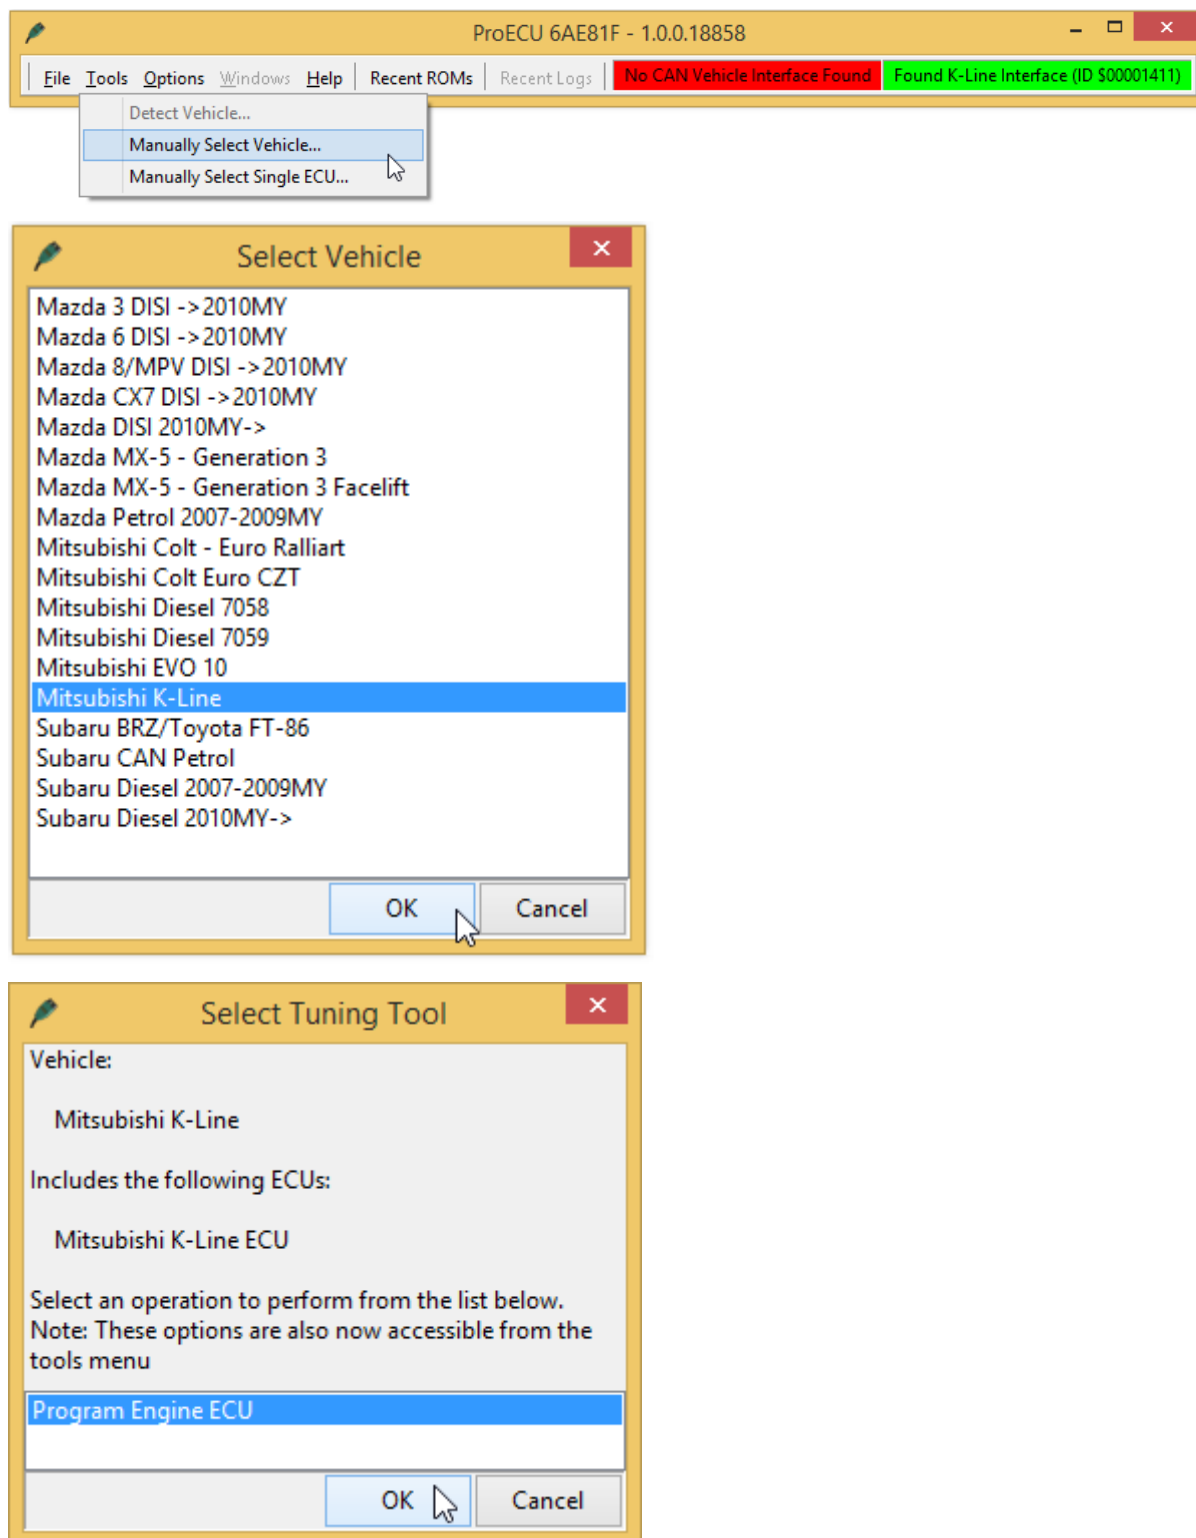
ProECU 6AE81F - 1.0.0.18858

File Tools Options Windows Help Recent ROMs Recent Logs No CAN Vehicle Interface Found Found K-Line Interface (ID $00001411)

Detect Vehicle...
Manually Select Vehicle...
Manually Select Single ECU...

Select Vehicle

Mazda 3 DISI ->2010MY
Mazda 6 DISI ->2010MY
Mazda 8/MPV DISI ->2010MY
Mazda CX7 DISI ->2010MY
Mazda DISI 2010MY->
Mazda MX-5 - Generation 3
Mazda MX-5 - Generation 3 Facelift
Mazda Petrol 2007-2009MY
Mitsubishi Colt - Euro Ralliart
Mitsubishi Colt Euro CZT
Mitsubishi Diesel 7058
Mitsubishi Diesel 7059
Mitsubishi EVO 10
Mitsubishi K-Line
Subaru BRZ/Toyota FT-86
Subaru CAN Petrol
Subaru Diesel 2007-2009MY
Subaru Diesel 2010MY->

OK Cancel

Select Tuning Tool

Vehicle:

Mitsubishi K-Line

Includes the following ECUs:

Mitsubishi K-Line ECU

Select an operation to perform from the list below.
Note: These options are also now accessible from the tools menu

Program Engine ECU

OK Cancel